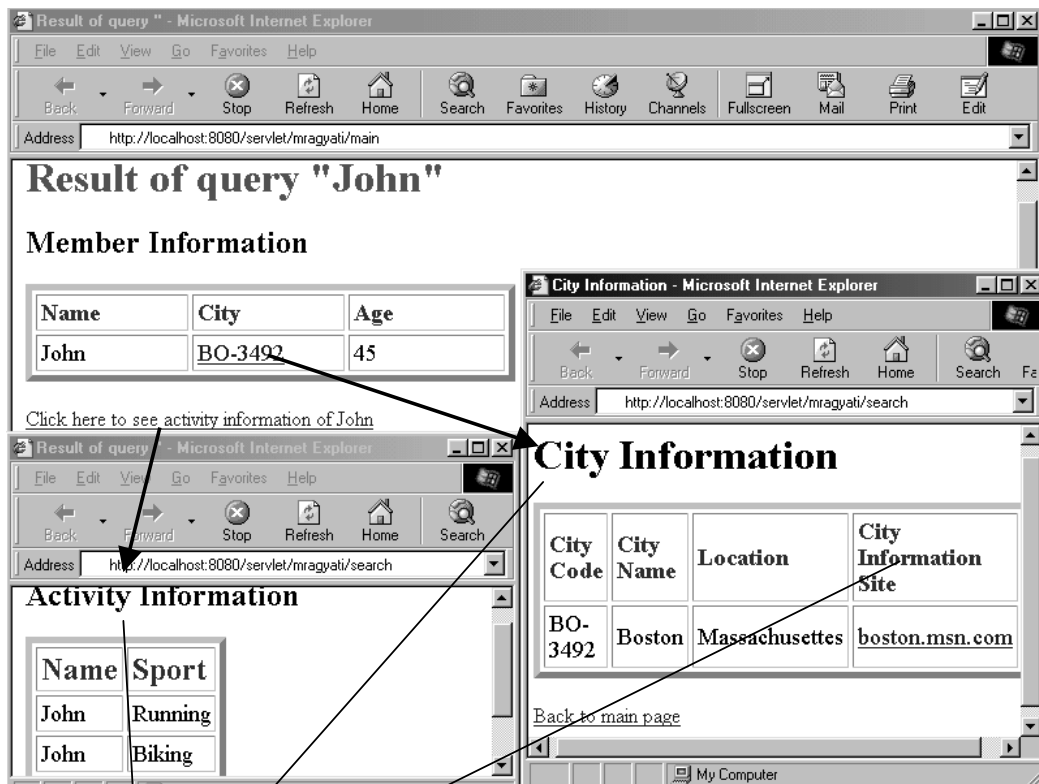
Result of query '' - Microsoft Internet Explorer

File Edit View Go Favorites Help

Back Forward Stop Refresh Home Search Favorites History Channels Fullscreen Mail Print Edit

Address http://localhost:8080/servlet/mragyati/main

Result of query "John"

Member Information

| Name | City | Age |
|---|---|---|
| John | BO-3492 | 45 |

Click here to see activity information of John

City Information - Microsoft Internet Explorer

File Edit View Go Favorites Help

Back Forward Stop Refresh Home Search Fa

Address http://localhost:8080/servlet/mragyati/search

City Information

| City Code | City Name | Location | City Information Site |
|---|---|---|---|
| BO-3492 | Boston | Massachusettes | boston.msn.com |

Back to main page

My Computer

Result of query '' - Microsoft Internet Explorer

File Edit View Go Favorites Help

Back Forward Stop Refresh Home Search

Address http://localhost:8080/servlet/mragyati/search

Activity Information

| Name | Sport |
|---|---|
| John | Running |
| John | Biking |